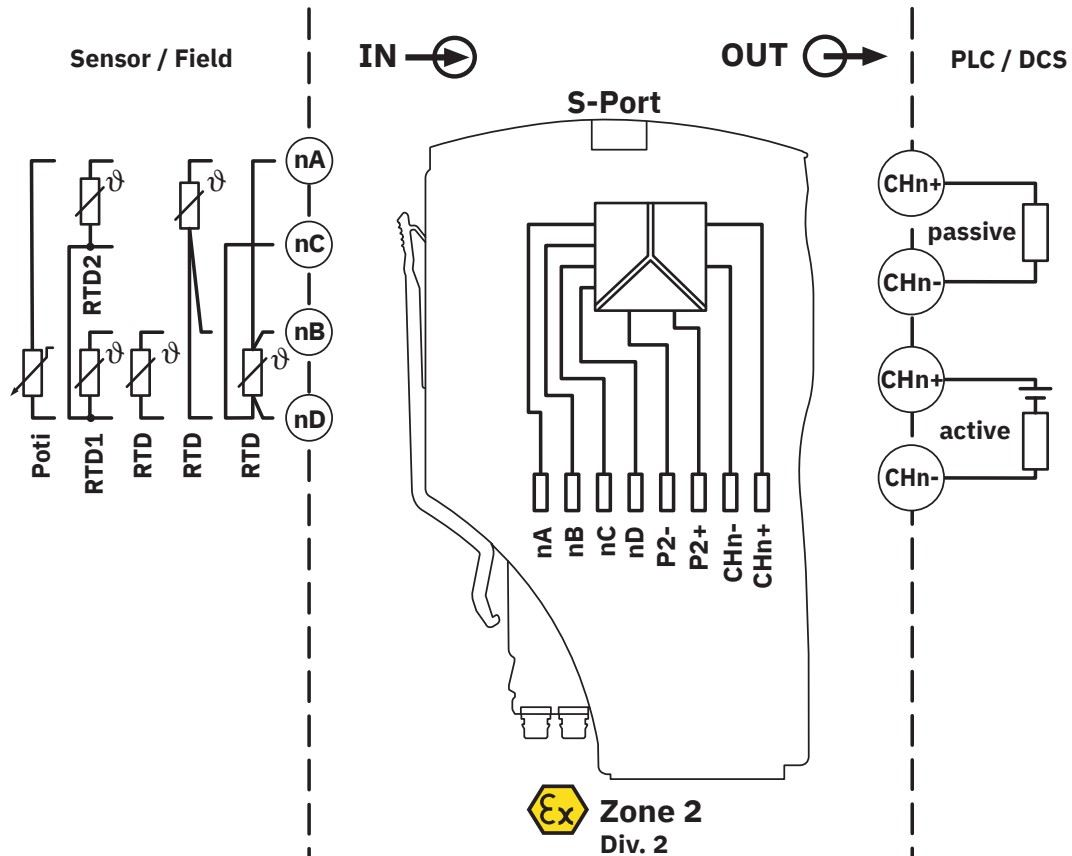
Sensor / Field

IN

OUT

PLC / DCS

S-Port

$\vartheta$

$\vartheta$

RTD2

$\vartheta$

$\vartheta$

$\vartheta$

nA

nC

nB

nD

Poti

RTD1

RTD

RTD

RTD

nA

nB

nC

nD

P2-

P2+

CHn-

CHn+

CHn+

passive

CHn-

CHn+

active

CHn-

Ex

Zone 2

Div. 2